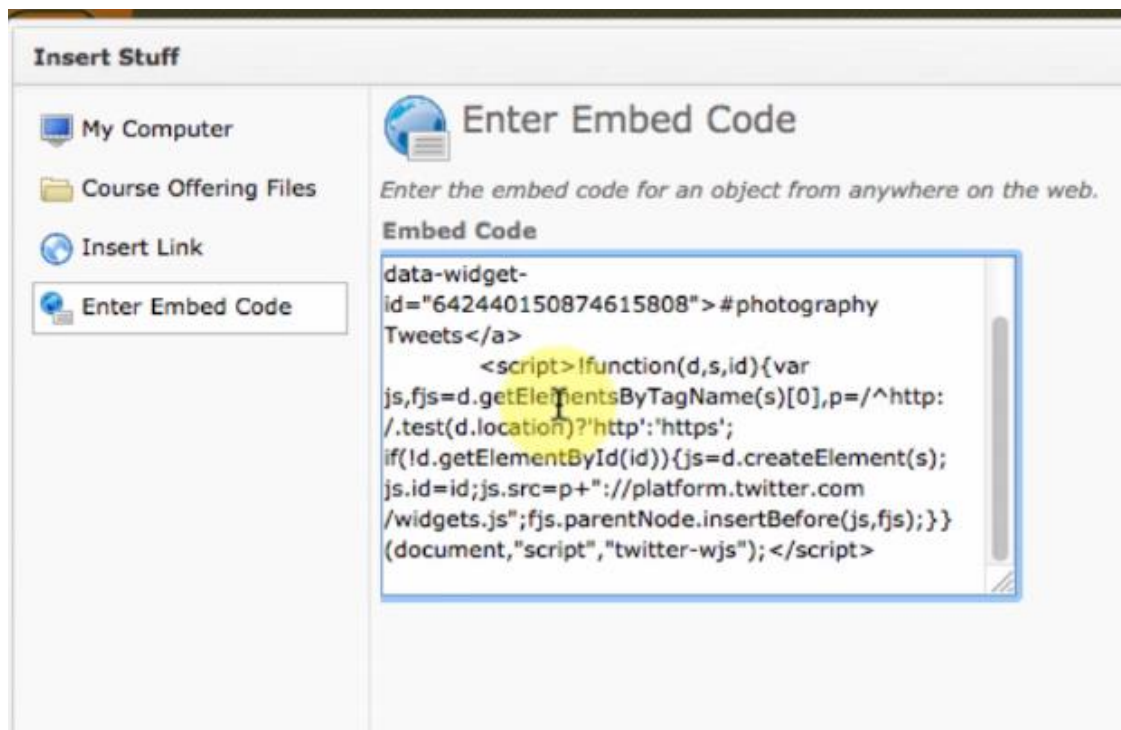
Insert Stuff

My Computer

Course Offering Files

Insert Link

Enter Embed Code

Enter Embed Code

Enter the embed code for an object from anywhere on the web.

Embed Code

data-widget-id="642440150874615808">#photography Tweets</a>
<script>!function(d,s,id){var js,fjs=d.getElementsByTagName(s)[0],p=/^http:/.test(d.location)?'http':'https';if(!d.getElementById(id)){js=d.createElement(s);js.id=id;js.src=p+"://platform.twitter.com/widgets.js";fjs.parentNode.insertBefore(js,fjs);}}(document,"script","twitter-wjs");</script>